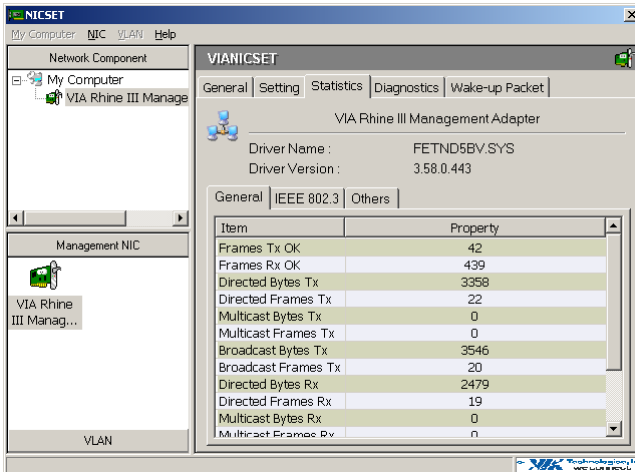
NICSET

My Computer NIC VLAN Help

Network Component

My Computer
VIA Rhine III Manage

Management NIC

VIA Rhine III Manag...

VLAN

VIANICSET

General | Setting | Statistics | Diagnostics | Wake-up Packet

VIA Rhine III Management Adapter

Driver Name : FETND5BV.SYS
Driver Version : 3.58.0.443

General | IEEE 802.3 | Others

| Item | Property |
|---|---|
| Frames Tx OK | 42 |
| Frames Rx OK | 439 |
| Directed Bytes Tx | 3358 |
| Directed Frames Tx | 22 |
| Multicast Bytes Tx | 0 |
| Multicast Frames Tx | 0 |
| Broadcast Bytes Tx | 3546 |
| Broadcast Frames Tx | 20 |
| Directed Bytes Rx | 2479 |
| Directed Frames Rx | 19 |
| Multicast Bytes Rx | 0 |
| Multicast Frames Rx | 0 |

VIA Technologies, Inc. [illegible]